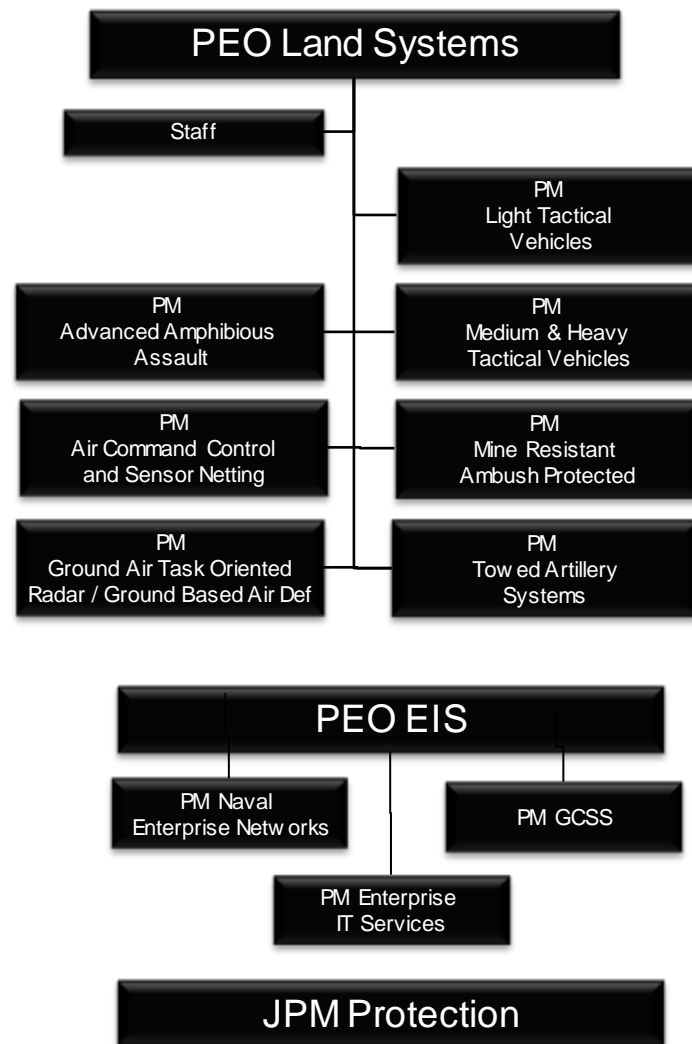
PEO Land Systems

Staff

PM
Light Tactical Vehicles

PM
Advanced Amphibious Assault

PM
Medium & Heavy Tactical Vehicles

PM
Air Command Control and Sensor Netting

PM
Mine Resistant Ambush Protected

PM
Ground Air Task Oriented Radar / Ground Based Air Def

PM
Tow ed Artillery Systems

PEO EIS

PM Naval Enterprise Netw orks

PM GCSS

PM Enterprise IT Services

JPM Protection